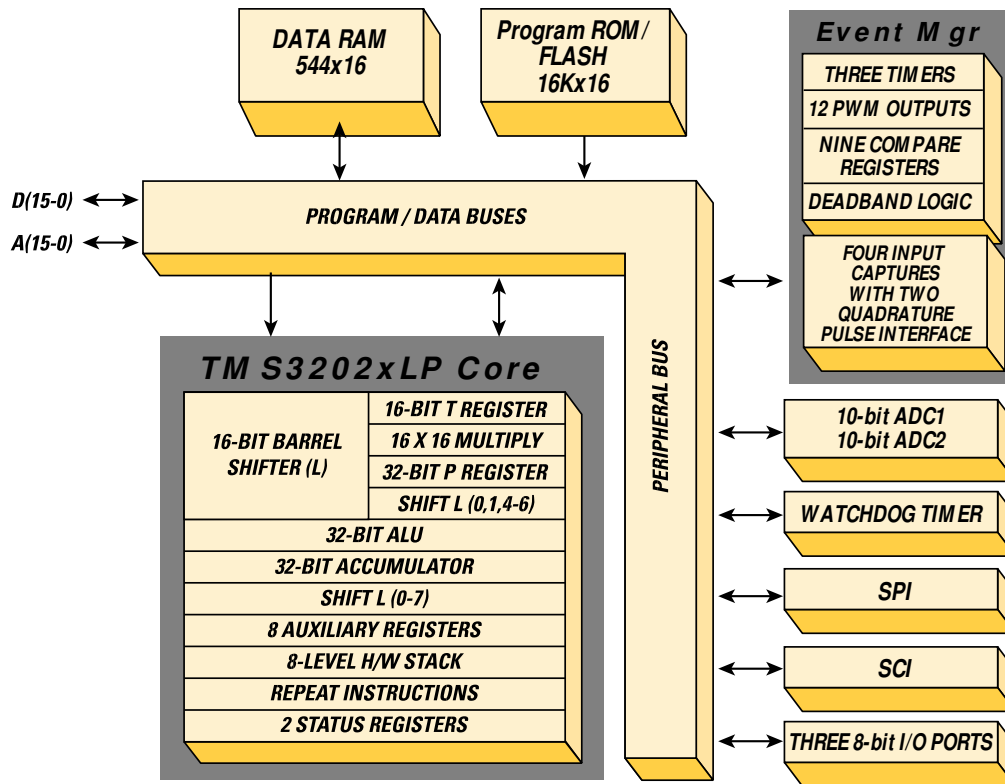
DATA RAM
544x16

Program ROM / FLASH
16Kx16

Event Mgr

THREE TIMERS

12 PWM OUTPUTS

NINE COMPARE REGISTERS

DEADBAND LOGIC

FOUR INPUT CAPTURES WITH TWO QUADRATURE PULSE INTERFACE

D(15-0)

A(15-0)

PROGRAM / DATA BUSES

PERIPHERAL BUS

TMS3202xLP Core

16-BIT BARREL SHIFTER (L)

16-BIT T REGISTER

16 X 16 MULTIPLY

32-BIT P REGISTER

SHIFT L (0,1,4-6)

32-BIT ALU

32-BIT ACCUMULATOR

SHIFT L (0-7)

8 AUXILIARY REGISTERS

8-LEVEL H/W STACK

REPEAT INSTRUCTIONS

2 STATUS REGISTERS

10-bit ADC1
10-bit ADC2

WATCHDOG TIMER

SPI

SCI

THREE 8-bit I/O PORTS